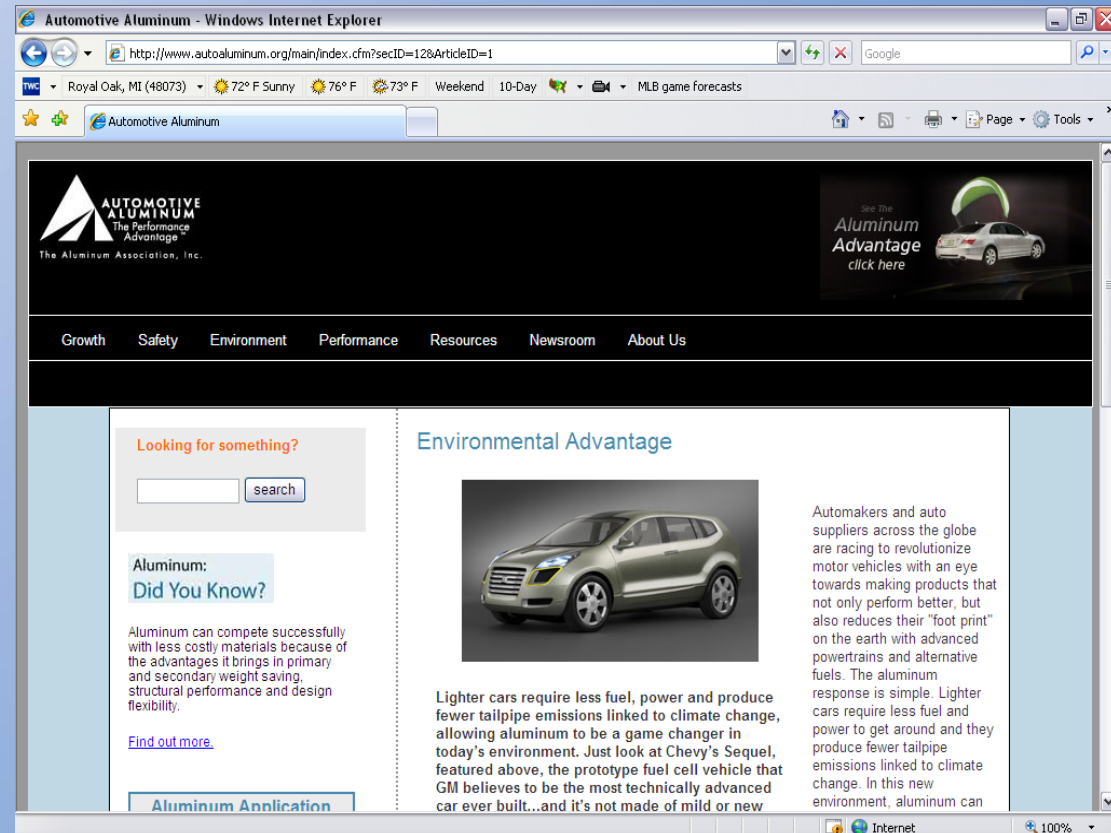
Automotive Aluminum - Windows Internet Explorer

http://www.autoaluminum.org/main/index.cfm?secID=12&ArticleID=1

Google

TWC Royal Oak, MI (48073) 72° F Sunny 76° F 73° F Weekend 10-Day MLB game forecasts

Automotive Aluminum

Page Tools

AUTOMOTIVE ALUMINUM The Performance Advantage™ The Aluminum Association, Inc.

See The Aluminum Advantage click here

Growth Safety Environment Performance Resources Newsroom About Us

Looking for something?

search

Aluminum: Did You Know?

Aluminum can compete successfully with less costly materials because of the advantages it brings in primary and secondary weight saving, structural performance and design flexibility.

Find out more.

Aluminum Application

Environmental Advantage

Lighter cars require less fuel, power and produce fewer tailpipe emissions linked to climate change, allowing aluminum to be a game changer in today's environment. Just look at Chevy's Sequel, featured above, the prototype fuel cell vehicle that GM believes to be the most technically advanced car ever built...and it's not made of mild or new

Automakers and auto suppliers across the globe are racing to revolutionize motor vehicles with an eye towards making products that not only perform better, but also reduces their "foot print" on the earth with advanced powertrains and alternative fuels. The aluminum response is simple. Lighter cars require less fuel and power to get around and they produce fewer tailpipe emissions linked to climate change. In this new environment, aluminum can

Internet 100%